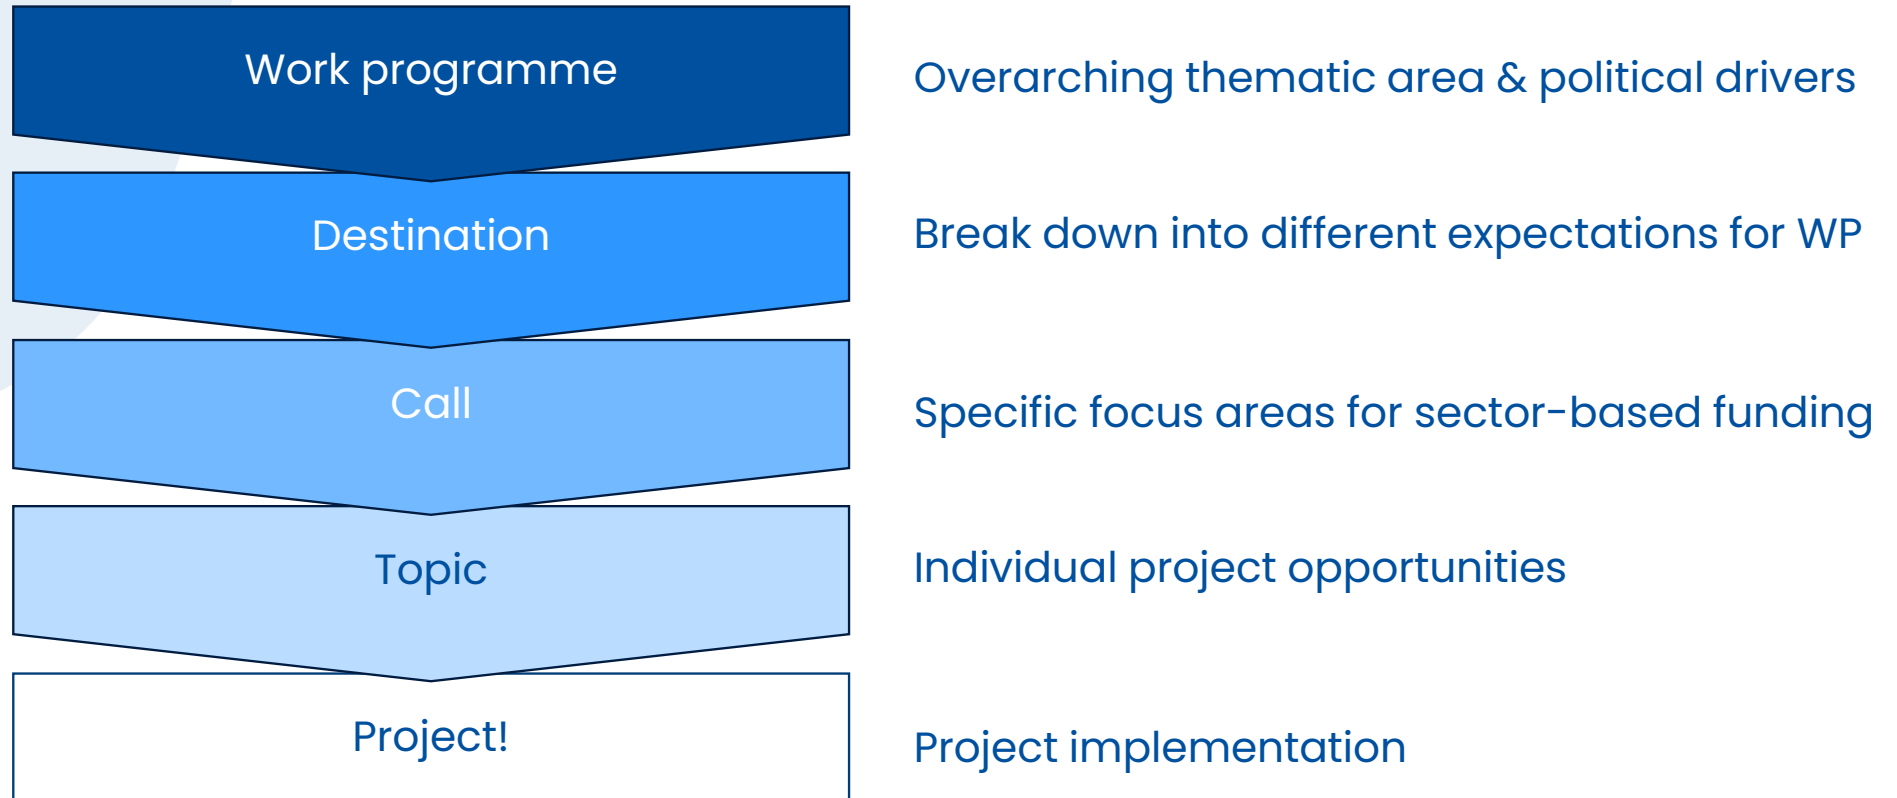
Work programme

Overarching thematic area & political drivers

Destination

Break down into different expectations for WP

Call

Specific focus areas for sector-based funding

Topic

Individual project opportunities

Project!

Project implementation